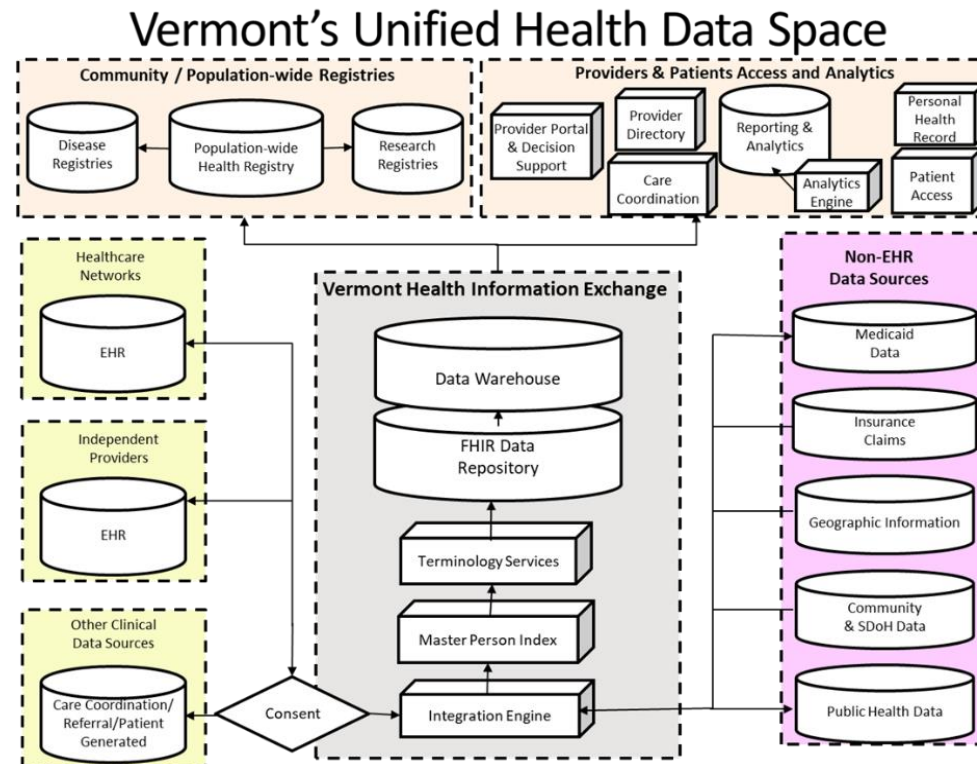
Vermont's Unified Health Data Space

Community / Population-wide Registries

Disease Registries

Population-wide Health Registry

Research Registries

Providers & Patients Access and Analytics

Provider Portal & Decision Support

Provider Directory

Care Coordination

Reporting & Analytics

Analytics Engine

Personal Health Record

Patient Access

Healthcare Networks

EHR

Independent Providers

EHR

Other Clinical Data Sources

Care Coordination/ Referral/Patient Generated

Consent

Vermont Health Information Exchange

Data Warehouse

FHIR Data Repository

Terminology Services

Master Person Index

Integration Engine

Non-EHR Data Sources

Medicaid Data

Insurance Claims

Geographic Information

Community & SDoH Data

Public Health Data